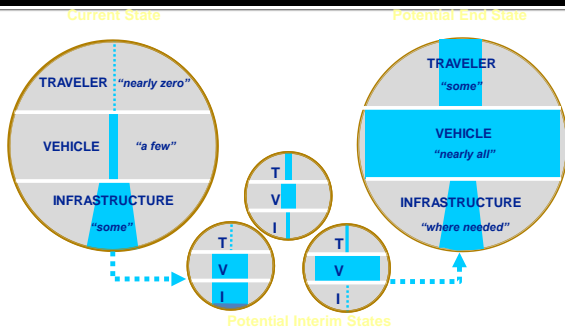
Current State

Potential End State

TRAVELER "nearly zero"

VEHICLE "a few"

INFRASTRUCTURE "some"

TRAVELER "some"

VEHICLE "nearly all"

INFRASTRUCTURE "where needed"

T
V
I

T
V
I

T
V
I

Potential Interim States